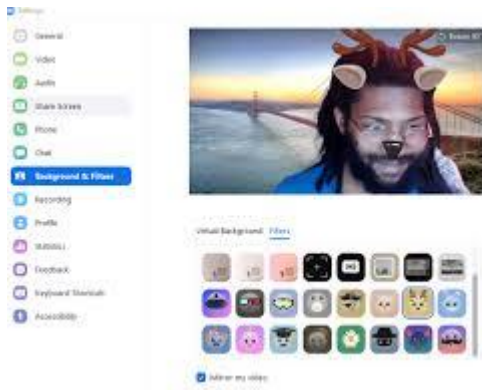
Settings

General

Video

Audio

Share Screen

Phone

Chat

Background & Filters

Recording

Profile

Statistics

Feedback

Keyboard Shortcuts

Accessibility

Rotate 90°

Virtual Background

Filters

Mirror my video